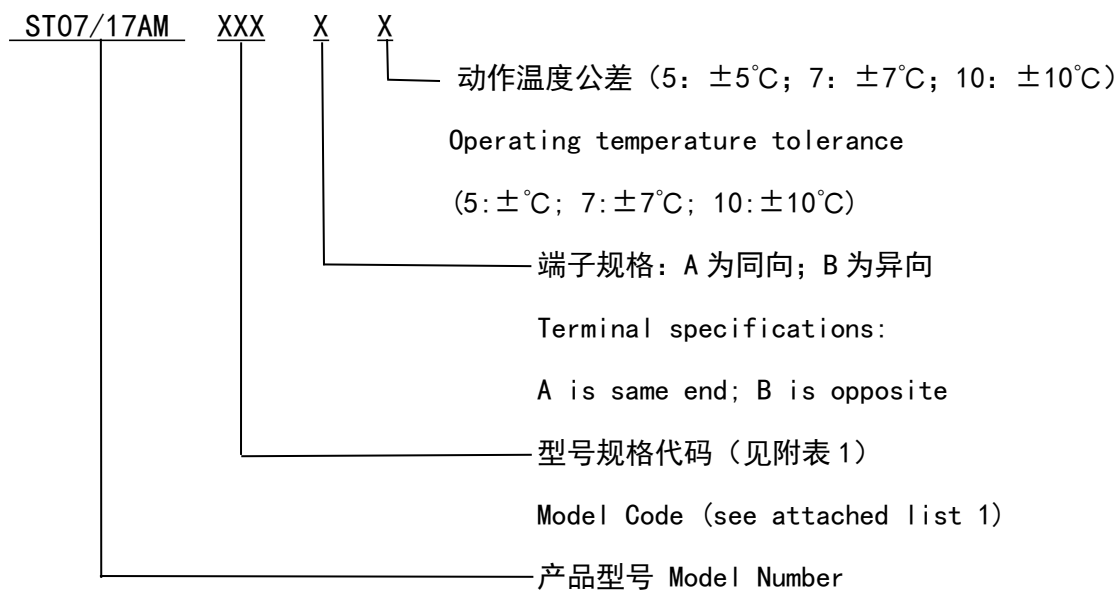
ST07/17AM XXX X X

动作温度公差（5：±5℃；7：±7℃；10：±10℃）

Operating temperature tolerance

(5:±℃; 7:±7℃; 10:±10℃)

端子规格：A 为同向；B 为异向

Terminal specifications:

A is same end; B is opposite

型号规格代码（见附表 1）

Model Code (see attached list 1)

产品型号 Model Number